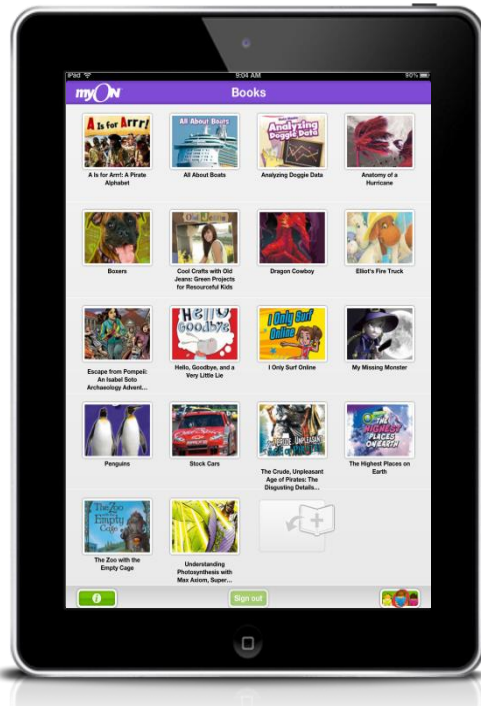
iPad
9:04 AM
90%

myON
Books

A Is for Arrr!
A Is for Arrr!: A Pirate Alphabet

All About Boats
All About Boats

Analyzing Doggie Data
Analyzing Doggie Data

Anatomy of a Hurricane

Boxers

Old Jeans
Cool Crafts with Old Jeans: Green Projects for Resourceful Kids

Dragon Cowboy

Elliot's Fire Truck

Escape from Pompeii: An Isabel Soto Archaeology Advent...

Hello Goodbye
Hello, Goodbye, and a Very Little Lie

I Only Surf Online
I Only Surf Online

My Missing Monster

Penguins

Stock Cars

The Crude, Unpleasant Age of Pirates: The Disgusting Details...

The Highest Places on Earth
The Highest Places on Earth

The Zoo with the Empty Cage
The Zoo with the Empty Cage

Understanding Photosynthesis with Max Axiom, Super...

Sign out